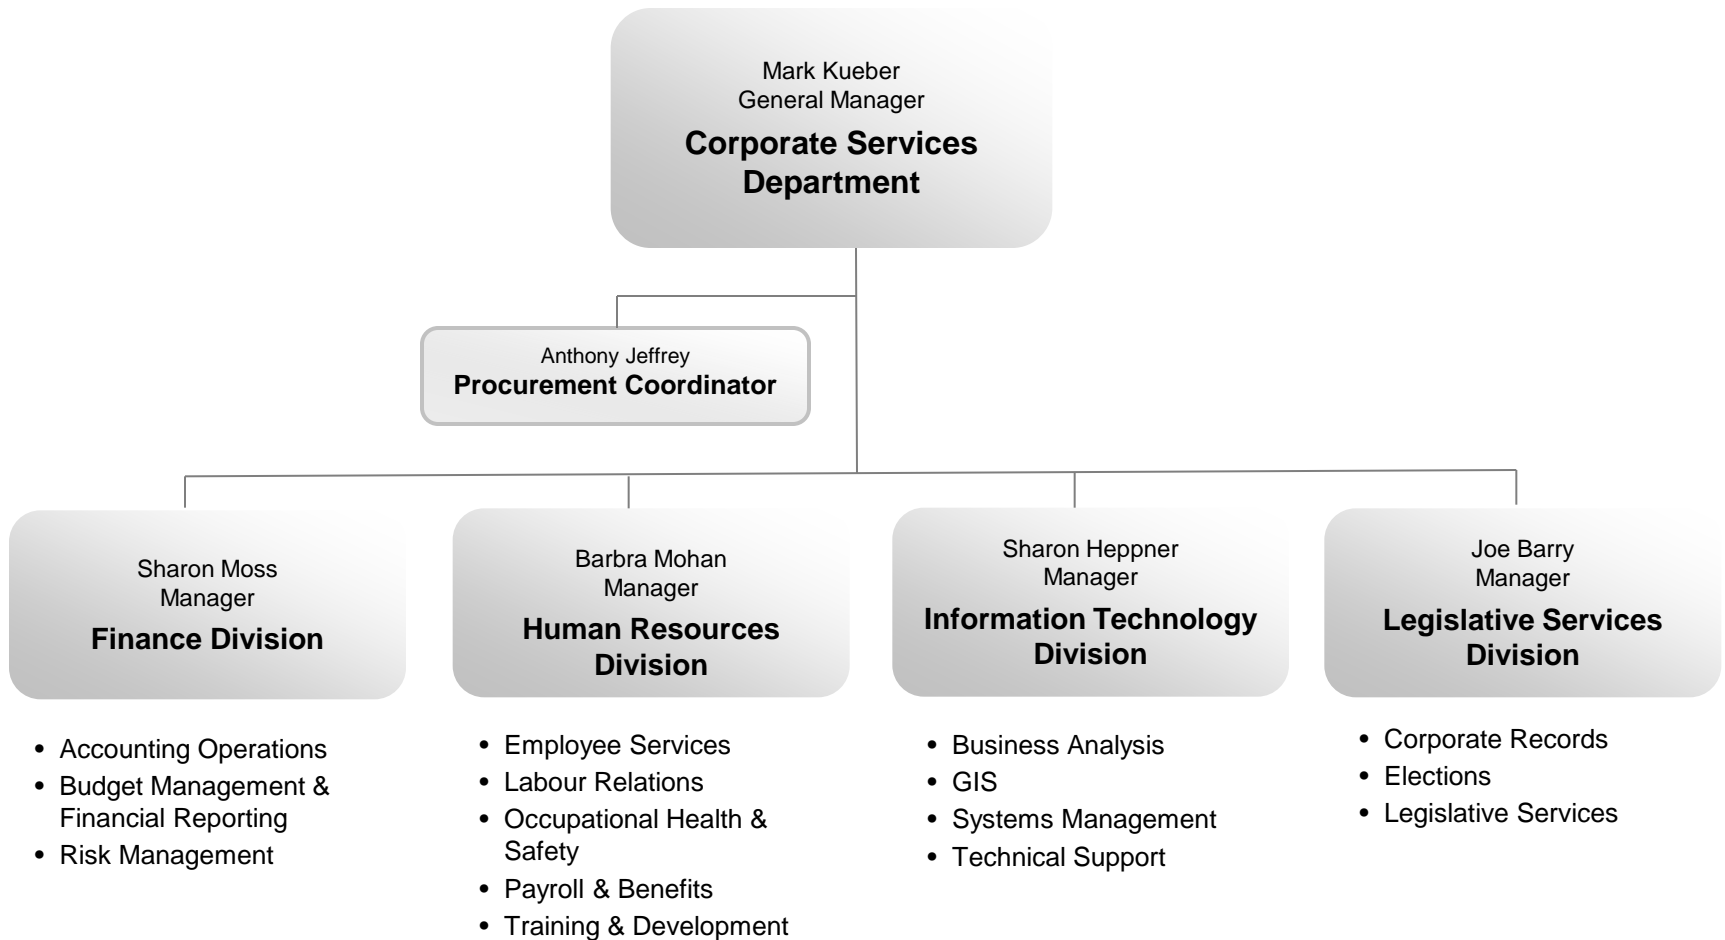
Mark Kueber
General Manager
**Corporate Services Department**

Anthony Jeffrey
**Procurement Coordinator**

Sharon Moss
Manager
**Finance Division**

- Accounting Operations
- Budget Management & Financial Reporting
- Risk Management

Barbra Mohan
Manager
**Human Resources Division**

- Employee Services
- Labour Relations
- Occupational Health & Safety
- Payroll & Benefits
- Training & Development

Sharon Heppner
Manager
**Information Technology Division**

- Business Analysis
- GIS
- Systems Management
- Technical Support

Joe Barry
Manager
**Legislative Services Division**

- Corporate Records
- Elections
- Legislative Services